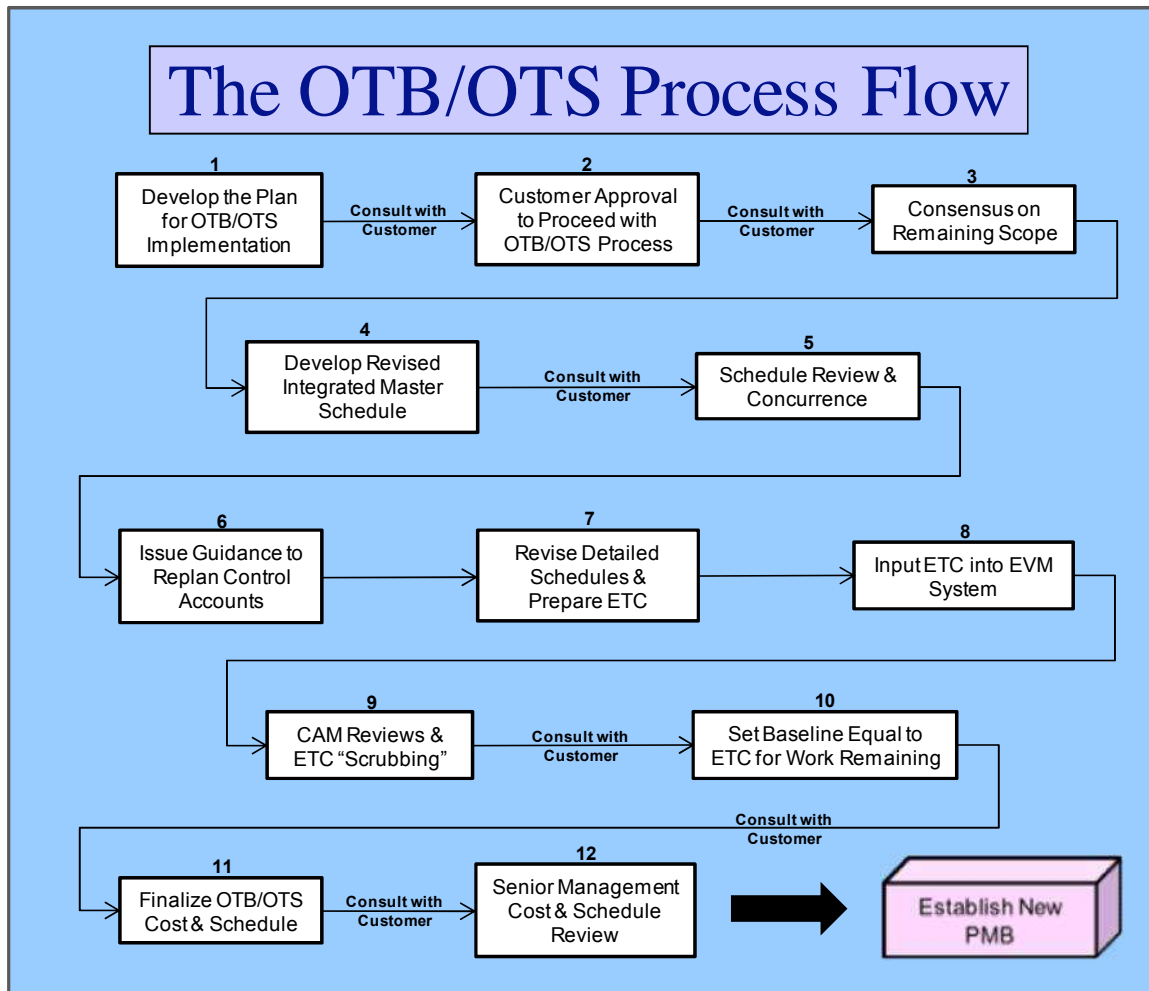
The OTB/OTS Process Flow

1
Develop the Plan for OTB/OTS Implementation

Consult with Customer

2
Customer Approval to Proceed with OTB/OTS Process

Consult with Customer

3
Consensus on Remaining Scope

4
Develop Revised Integrated Master Schedule

Consult with Customer

5
Schedule Review & Concurrence

6
Issue Guidance to Replan Control Accounts

7
Revise Detailed Schedules & Prepare ETC

8
Input ETC into EVM System

9
CAM Reviews & ETC "Scrubbing"

Consult with Customer

10
Set Baseline Equal to ETC for Work Remaining

Consult with Customer

11
Finalize OTB/OTS Cost & Schedule

Consult with Customer

12
Senior Management Cost & Schedule Review

Establish New PMB